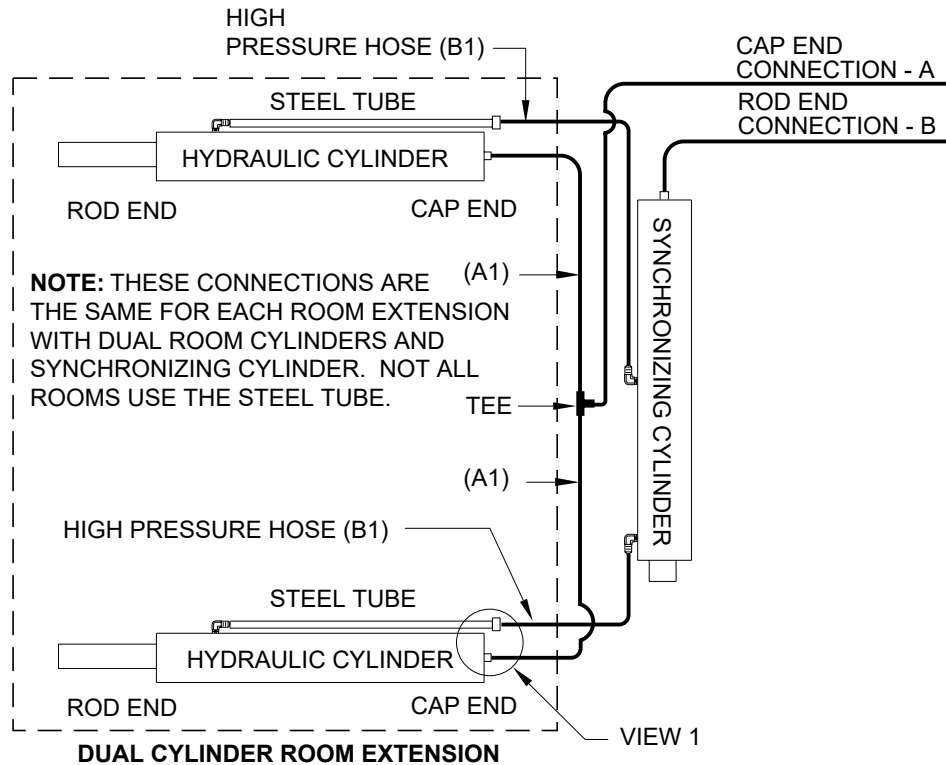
HIGH PRESSURE HOSE (B1)

CAP END CONNECTION - A

ROD END CONNECTION - B

STEEL TUBE

HYDRAULIC CYLINDER

ROD END

CAP END

NOTE: THESE CONNECTIONS ARE THE SAME FOR EACH ROOM EXTENSION WITH DUAL ROOM CYLINDERS AND SYNCHRONIZING CYLINDER. NOT ALL ROOMS USE THE STEEL TUBE.

(A1)

TEE

(A1)

SYNCHRONIZING CYLINDER

HIGH PRESSURE HOSE (B1)

STEEL TUBE

HYDRAULIC CYLINDER

ROD END

CAP END

VIEW 1

DUAL CYLINDER ROOM EXTENSION